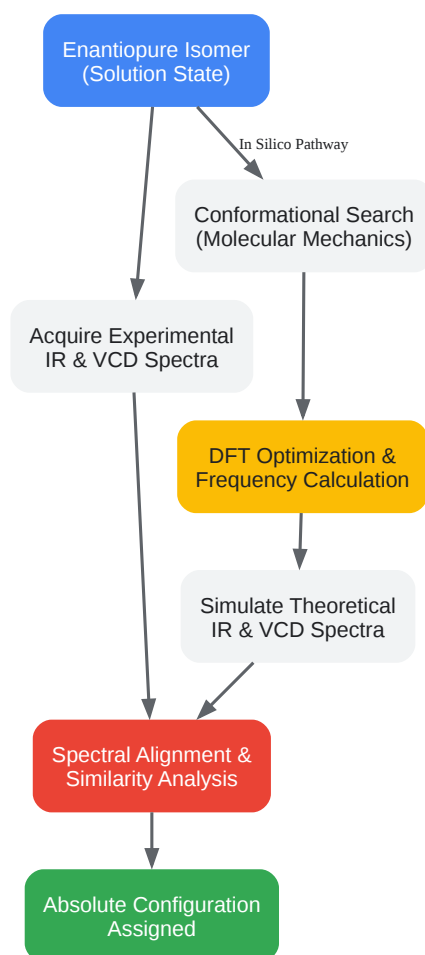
Enantiopure Isomer
(Solution State)

In Silico Pathway

Conformational Search
(Molecular Mechanics)

Acquire Experimental
IR & VCD Spectra

DFT Optimization &
Frequency Calculation

Simulate Theoretical
IR & VCD Spectra

Spectral Alignment &
Similarity Analysis

Absolute Configuration
Assigned